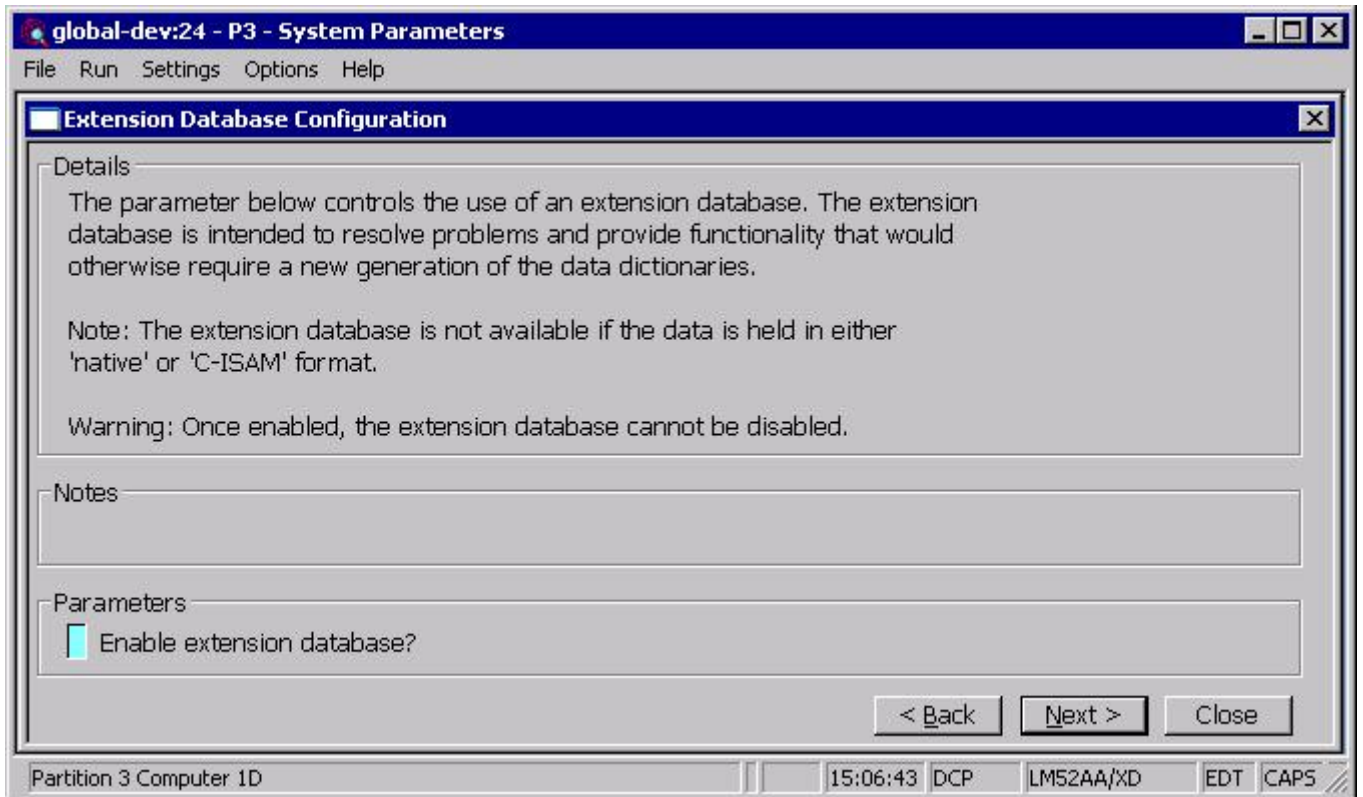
global-dev:24 - P3 - System Parameters

File Run Settings Options Help

Extension Database Configuration

Details

The parameter below controls the use of an extension database. The extension database is intended to resolve problems and provide functionality that would otherwise require a new generation of the data dictionaries.

Note: The extension database is not available if the data is held in either 'native' or 'C-ISAM' format.

Warning: Once enabled, the extension database cannot be disabled.

Notes

Parameters

Enable extension database?

< Back | Next > | Close

Partition 3 Computer 1D | 15:06:43 | DCP | LM52AA/XD | EDT | CAPS